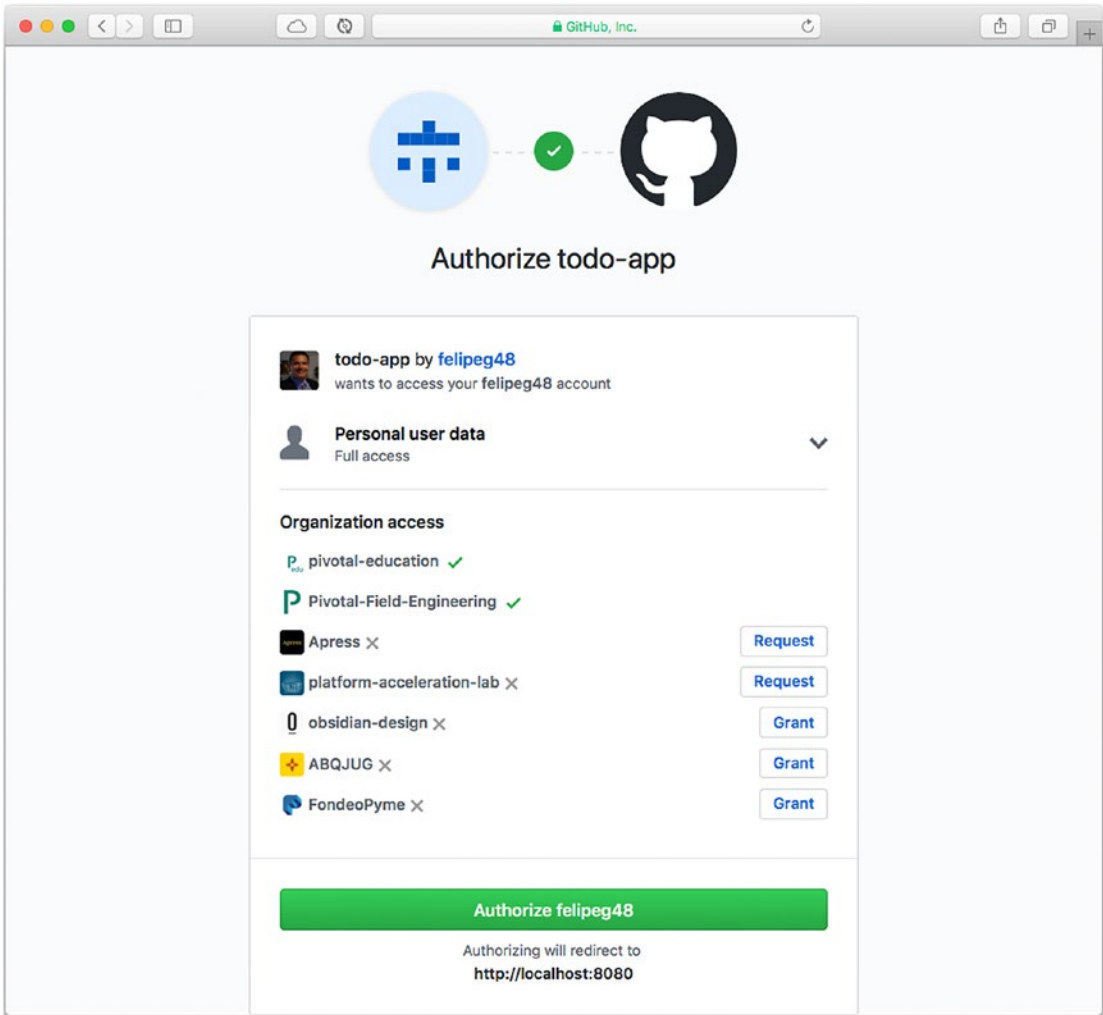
GitHub, Inc.

Authorize todo-app

todo-app by felipeg48
wants to access your felipeg48 account

Personal user data
Full access

Organization access

pivotal-education

Pivotal-Field-Engineering

Apress Request

platform-acceleration-lab Request

obsidian-design Grant

ABQJUG Grant

FondeoPyme Grant

Authorize felipeg48

Authorizing will redirect to
http://localhost:8080